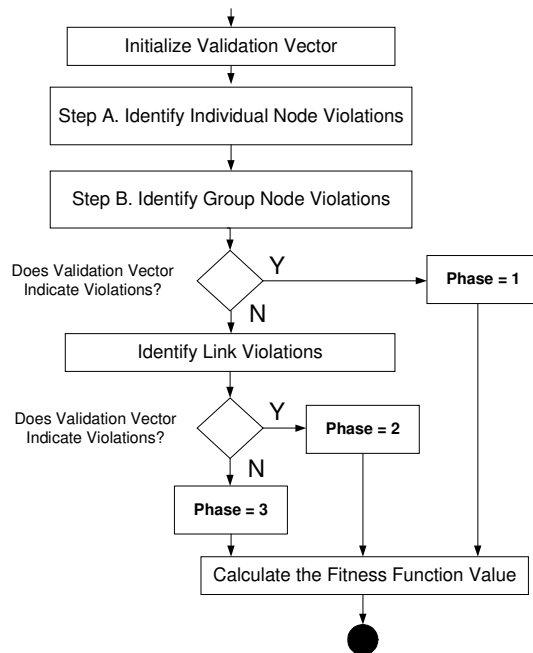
Initialize Validation Vector

Step A. Identify Individual Node Violations

Step B. Identify Group Node Violations

Does Validation Vector Indicate Violations?

Y

Phase = 1

N

Identify Link Violations

Does Validation Vector Indicate Violations?

Y

Phase = 2

N

Phase = 3

Calculate the Fitness Function Value